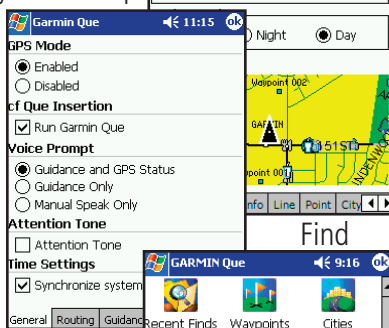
Garmin Que 11:15 ok

GPS Mode

Enabled

Disabled

cf Que Insertion

Run Garmin Que

Voice Prompt

Guidance and GPS Status

Guidance Only

Manual Speak Only

Attention Tone

Attention Tone

Time Settings

Synchronize system

General Routing Guidanc

Night Day

Waypoint 002

GARMIN

51ST

point 001

INDENW

Info Line Point City

Find

GARMIN Que 9:16 ok

Recent Finds Waypoints Cities